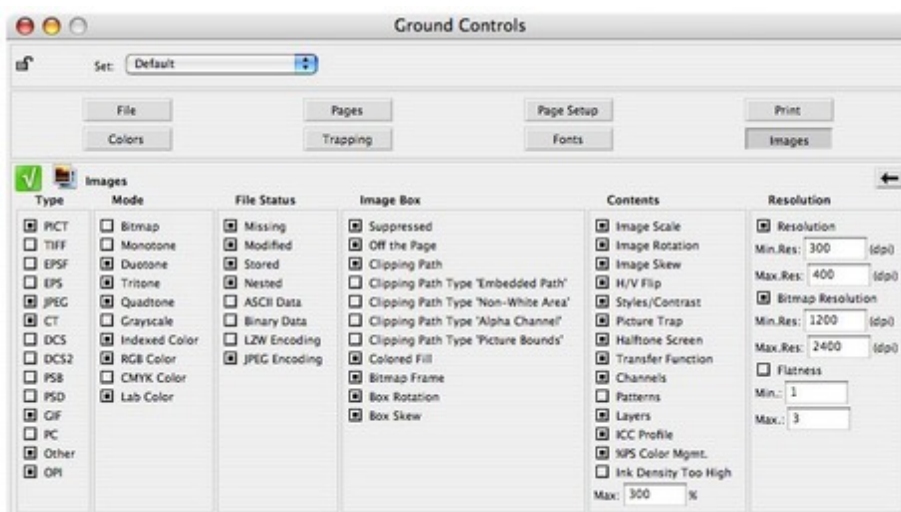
Ground Controls

Set: Default

File
Pages
Page Setup
Print
Colors
Trapping
Fonts
Images

Images

| Type | Mode | File Status | Image Box | Contents | Resolution |
|---|---|---|---|---|---|
| PICT | Bitmap | Missing | Suppressed | Image Scale | Resolution |
| TIFF | Monotone | Modified | Off the Page | Image Rotation | Min.Res: 300 (dpi) |
| EPSF | Duotone | Stored | Clipping Path | Image Skew | Max.Res: 400 (dpi) |
| EPS | Tritone | Nested | Clipping Path Type 'Embedded Path' | H/V Flip | Bitmap Resolution |
| JPEG | Quadtone | ASCII Data | Clipping Path Type 'Non-White Area' | Styles/Contrast | Min.Res: 1200 (dpi) |
| CT | Grayscale | Binary Data | Clipping Path Type 'Alpha Channel' | Picture Trap | Max.Res: 2400 (dpi) |
| DCS | Indexed Color | LZW Encoding | Clipping Path Type 'Picture Bounds' | Halftone Screen | Flatness |
| DCS2 | RGB Color | JPEG Encoding | Colored Fill | Transfer Function | Min.: 1 |
| PSB | CMYK Color | | Bitmap Frame | Channels | Max.: 3 |
| PSD | Lab Color | | Box Rotation | Patterns | |
| GIF | | | Box Skew | Layers | |
| PC | | | | ICC Profile | |
| Other | | | | XPS Color Mgmt. | |
| OPI | | | | Ink Density Too High | |
| | | | | Max: 300 % | |